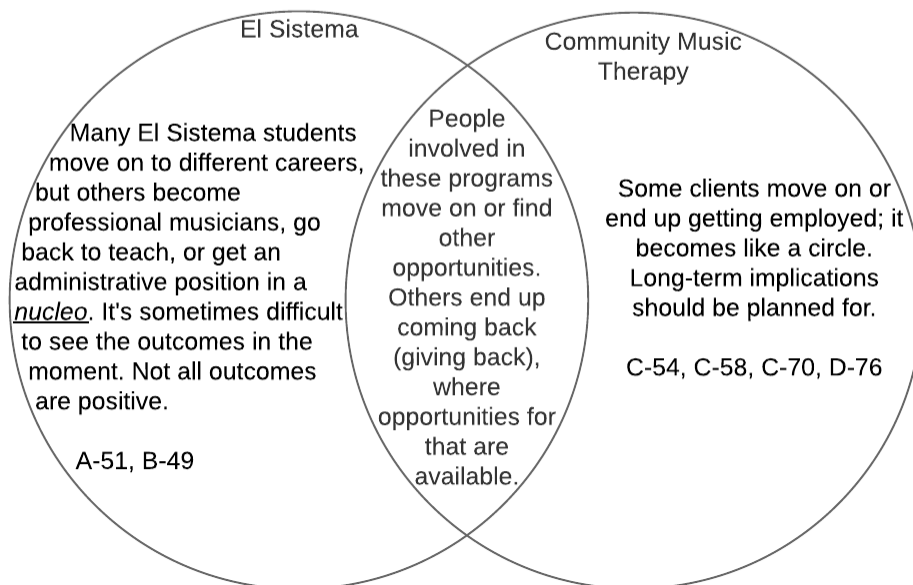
El Sistema

Community Music Therapy

Many El Sistema students move on to different careers, but others become professional musicians, go back to teach, or get an administrative position in a *nucleo*. It's sometimes difficult to see the outcomes in the moment. Not all outcomes are positive.

A-51, B-49

People involved in these programs move on or find other opportunities. Others end up coming back (giving back), where opportunities for that are available.

Some clients move on or end up getting employed; it becomes like a circle. Long-term implications should be planned for.

C-54, C-58, C-70, D-76